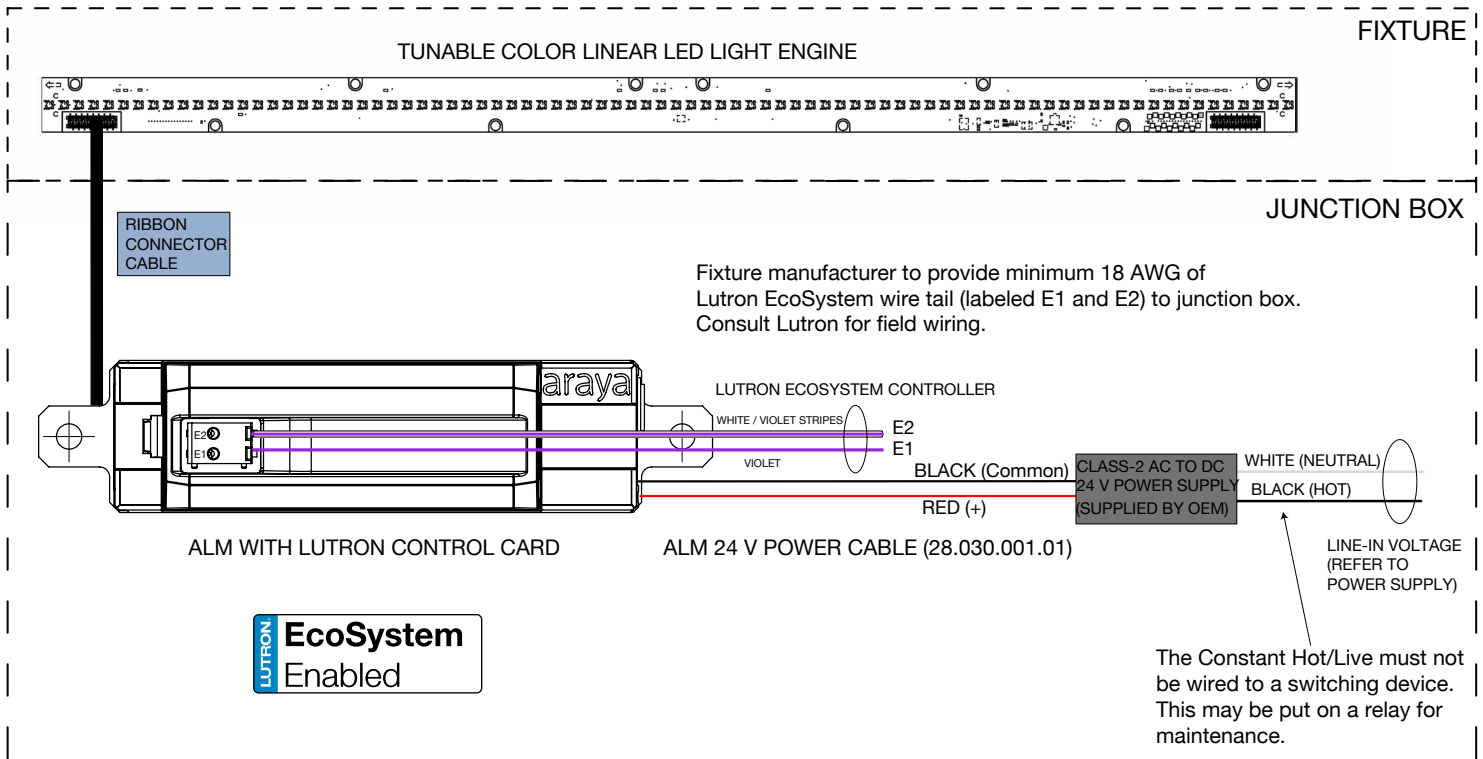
FIXTURE

TUNABLE COLOR LINEAR LED LIGHT ENGINE

JUNCTION BOX

RIBBON CONNECTOR CABLE

Fixture manufacturer to provide minimum 18 AWG of Lutron EcoSystem wire tail (labeled E1 and E2) to junction box. Consult Lutron for field wiring.

araya

LUTRON ECOSYSTEM CONTROLLER

WHITE / VIOLET STRIPES

E2

E1

VIOLET

E2

E1

BLACK (Common)

RED (+)

CLASS-2 AC TO DC 24 V POWER SUPPLY (SUPPLIED BY OEM)

WHITE (NEUTRAL)

BLACK (HOT)

ALM WITH LUTRON CONTROL CARD

ALM 24 V POWER CABLE (28.030.001.01)

LINE-IN VOLTAGE (REFER TO POWER SUPPLY)

LUTRON EcoSystem Enabled

The Constant Hot/Live must not be wired to a switching device. This may be put on a relay for maintenance.